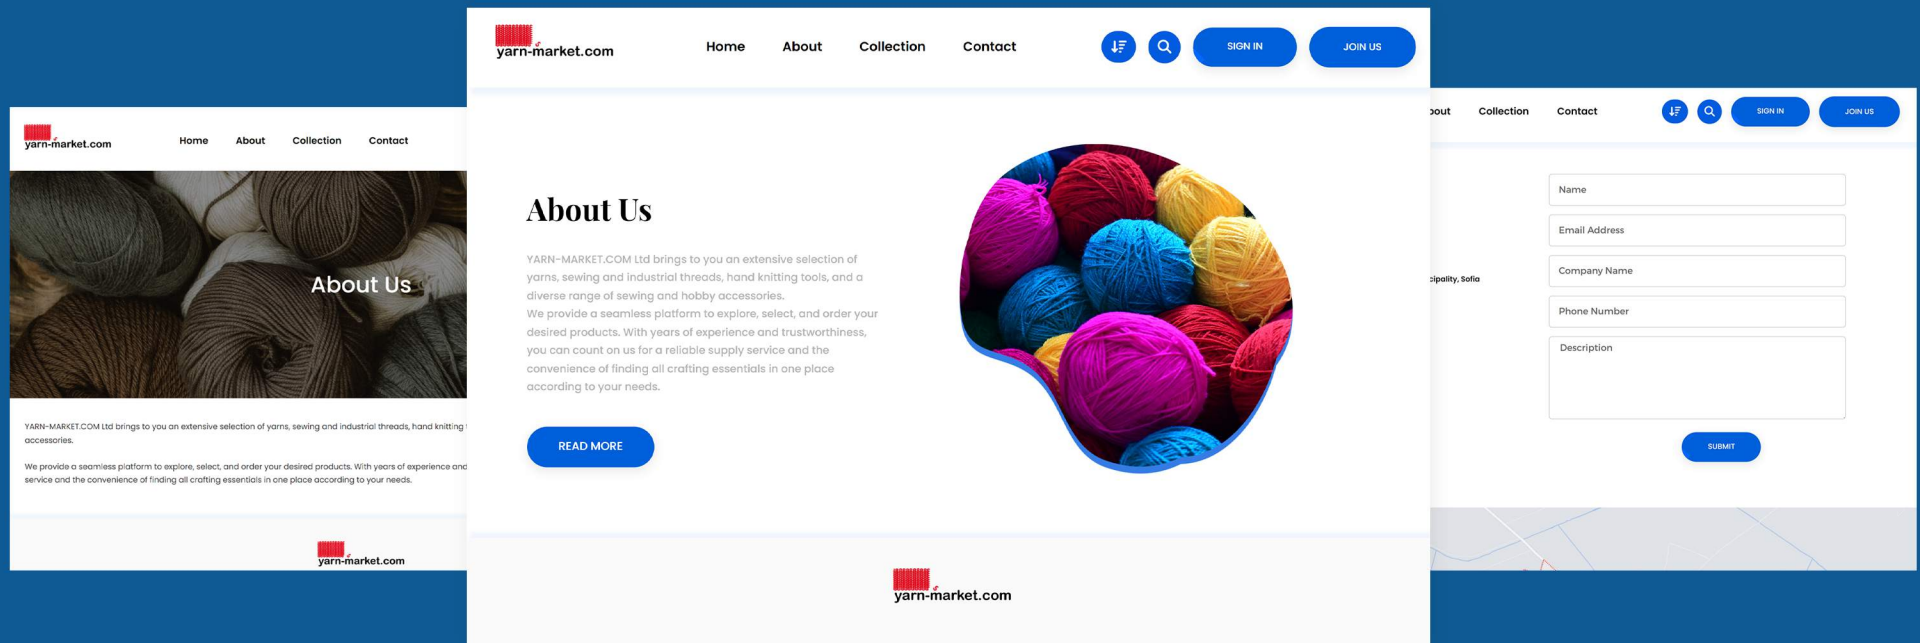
yarn-market.com

Home About Collection Contact

About Us

YARN-MARKET.COM Ltd brings to you an extensive selection of yarns, sewing and industrial threads, hand knitting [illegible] accessories.

We provide a seamless platform to explore, select, and order your desired products. With years of experience and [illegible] service and the convenience of finding all crafting essentials in one place according to your needs.

yarn-market.com

yarn-market.com

Home About Collection Contact

SIGN IN JOIN US

About Us

YARN-MARKET.COM Ltd brings to you an extensive selection of yarns, sewing and industrial threads, hand knitting tools, and a diverse range of sewing and hobby accessories.

We provide a seamless platform to explore, select, and order your desired products. With years of experience and trustworthiness, you can count on us for a reliable supply service and the convenience of finding all crafting essentials in one place according to your needs.

READ MORE

yarn-market.com

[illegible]out Collection Contact

SIGN IN JOIN US

Name

Email Address

Company Name

Phone Number

Description

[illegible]cipality, Sofia

SUBMIT